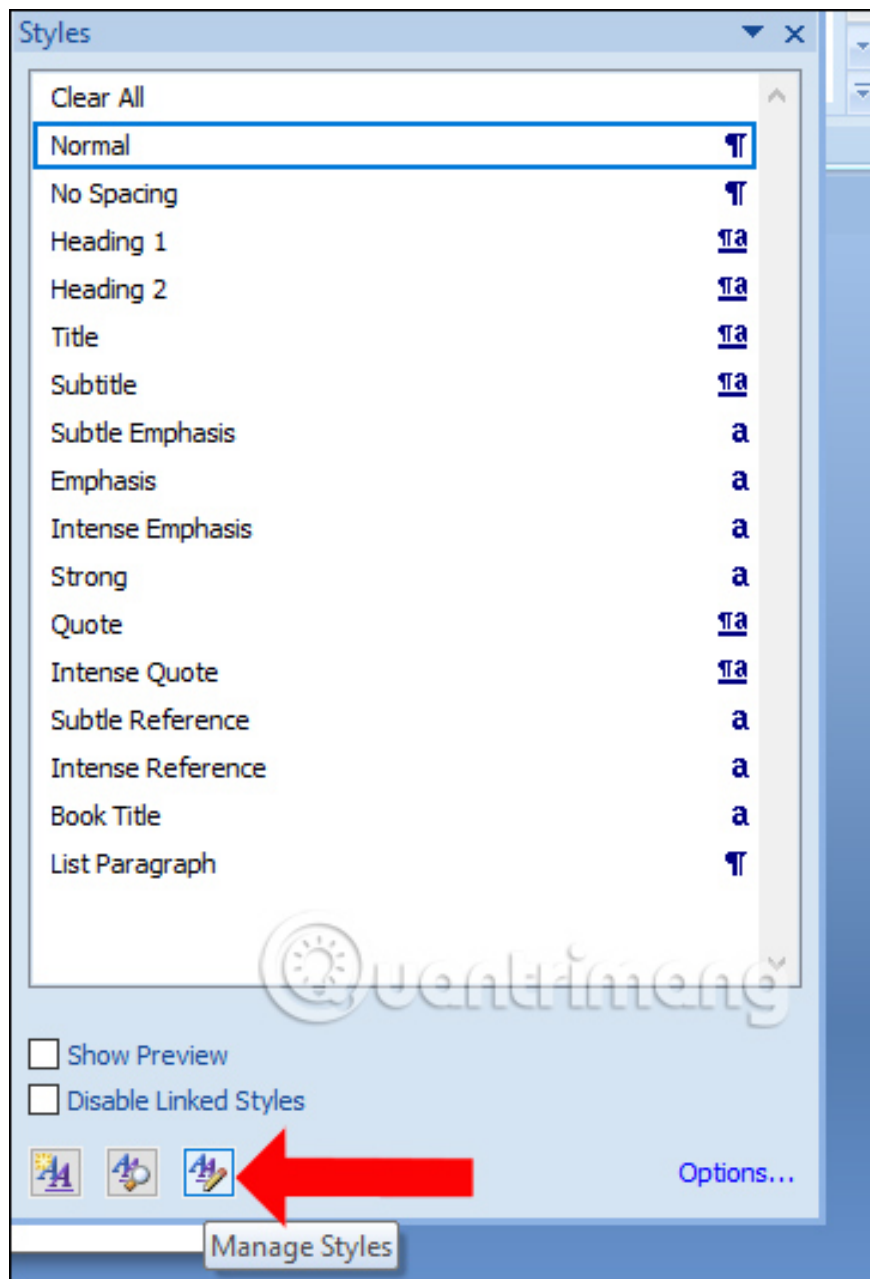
Styles

Clear All
Normal ¶
No Spacing ¶
Heading 1 ¶a
Heading 2 ¶a
Title ¶a
Subtitle ¶a
Subtle Emphasis a
Emphasis a
Intense Emphasis a
Strong a
Quote ¶a
Intense Quote ¶a
Subtle Reference a
Intense Reference a
Book Title a
List Paragraph ¶

Quantrimang

Show Preview
Disable Linked Styles

Options...

Manage Styles